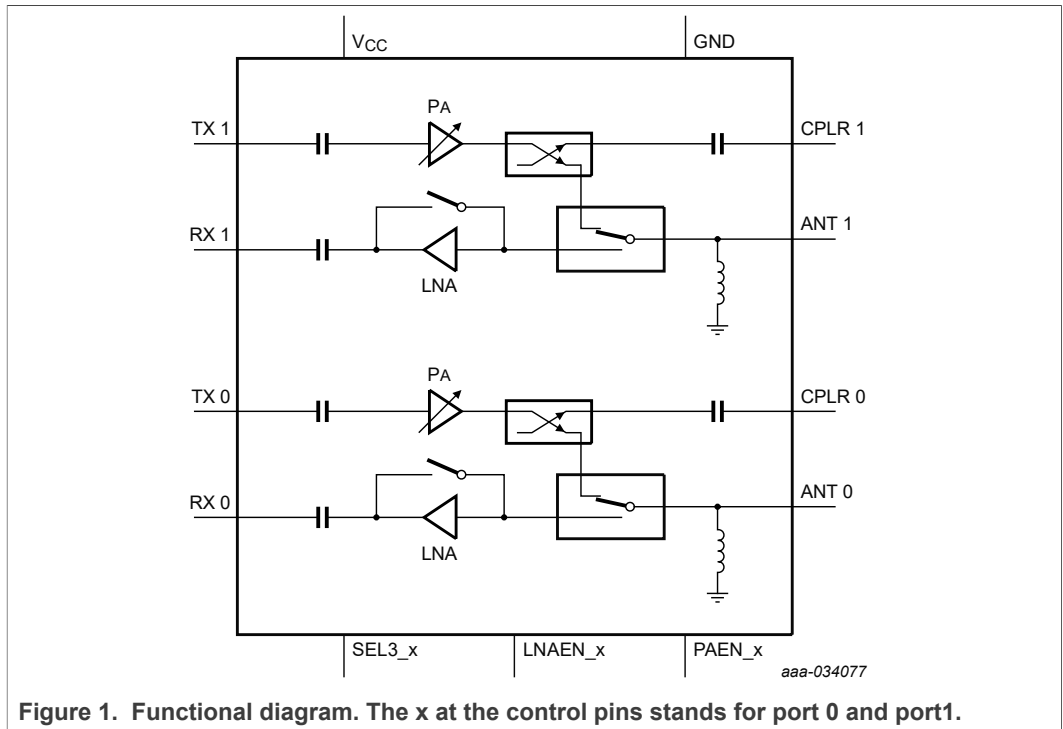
$V_{CC}$

GND

PA

TX 1

CPLR 1

RX 1

ANT 1

LNA

PA

TX 0

CPLR 0

RX 0

ANT 0

LNA

SEL3_x

LNAEN_x

PAEN_x

aaa-034077

Figure 1. Functional diagram. The x at the control pins stands for port 0 and port1.